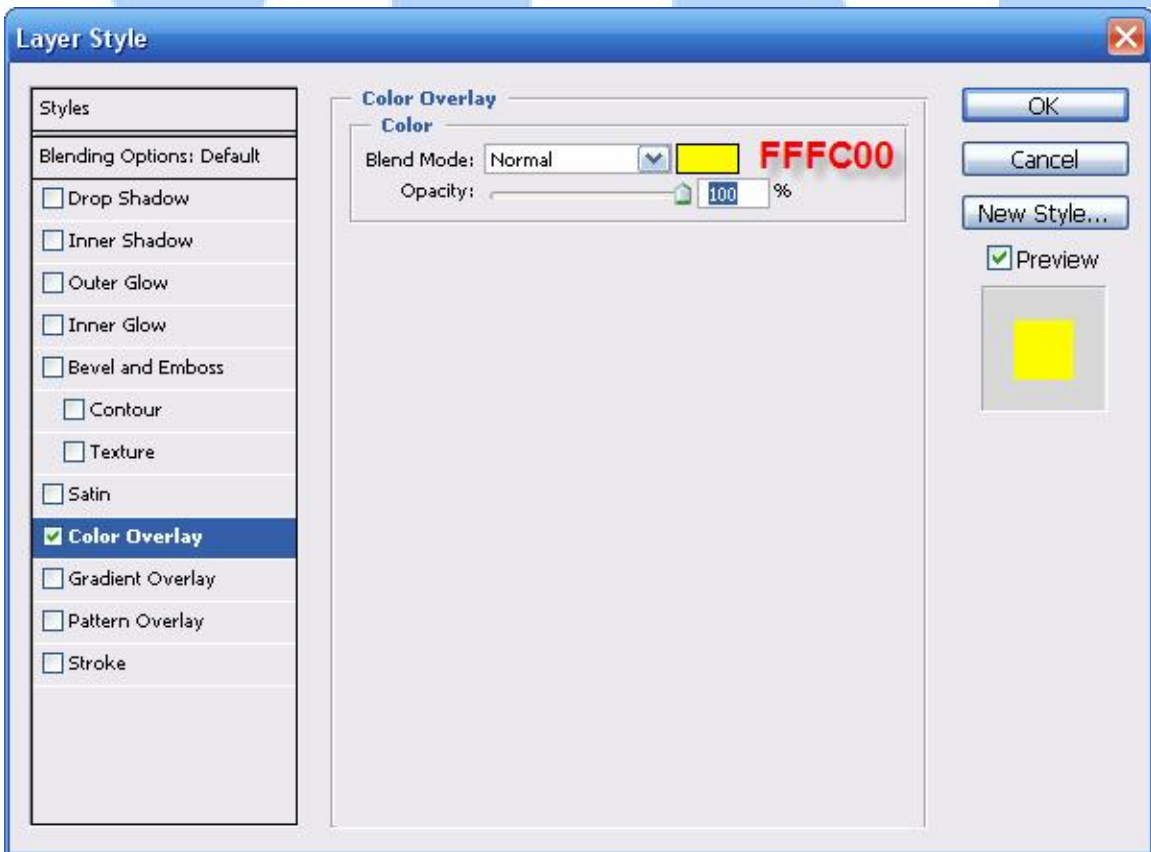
Layer Style

Styles
Blending Options: Default
Drop Shadow
Inner Shadow
Outer Glow
Inner Glow
Bevel and Emboss
Contour
Texture
Satin
Color Overlay
Gradient Overlay
Pattern Overlay
Stroke

Color Overlay
Color
Blend Mode: Normal
FFFC00
Opacity: 100 %

OK
Cancel
New Style...
Preview